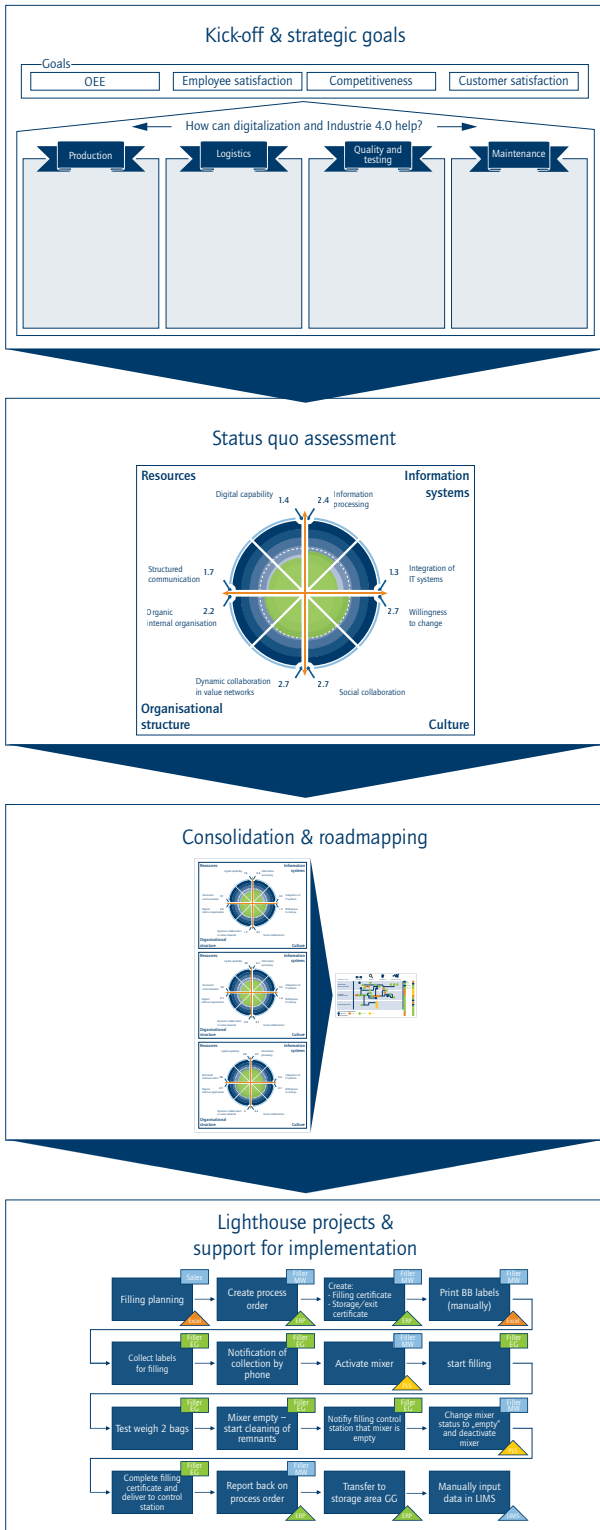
Kick-off & strategic goals

Goals
OEE
Employee satisfaction
Competitiveness
Customer satisfaction

How can digitalization and Industrie 4.0 help?

Production
Logistics
Quality and testing
Maintenance

Status quo assessment

Resources
Information systems
Digital capability 1.4
2.4 Information processing
Structured communication 1.7
1.3 Integration of IT systems
Organic internal organisation 2.2
2.7 Willingness to change
Dynamic collaboration in value networks 2.7
2.7 Social collaboration
Organisational structure
Culture

Consolidation & roadmapping

Lighthouse projects & support for implementation

Filling planning
Sales
Excel
Create process order
Filler MW
ERP
Create:
- Filling certificate
- Storage/exit certificate
Filler MW
ERP
Print BB labels (manually)
Filler MW
Excel
Collect labels for filling
Filler EG
Notification of collection by phone
Filler EG
Activate mixer
Filler EG
start filling
Filler EG
Test weigh 2 bags
Filler EG
Mixer empty – start cleaning of remnants
Filler EG
Notify filling control station that mixer is empty
Filler EG
Change mixer status to „empty" and deactivate mixer
Filler MW
Complete filling certificate and deliver to control station
Filler EG
Report back on process order
Filler MW
ERP
Transfer to storage area GG
ERP
Manually input data in LIMS
LIMS